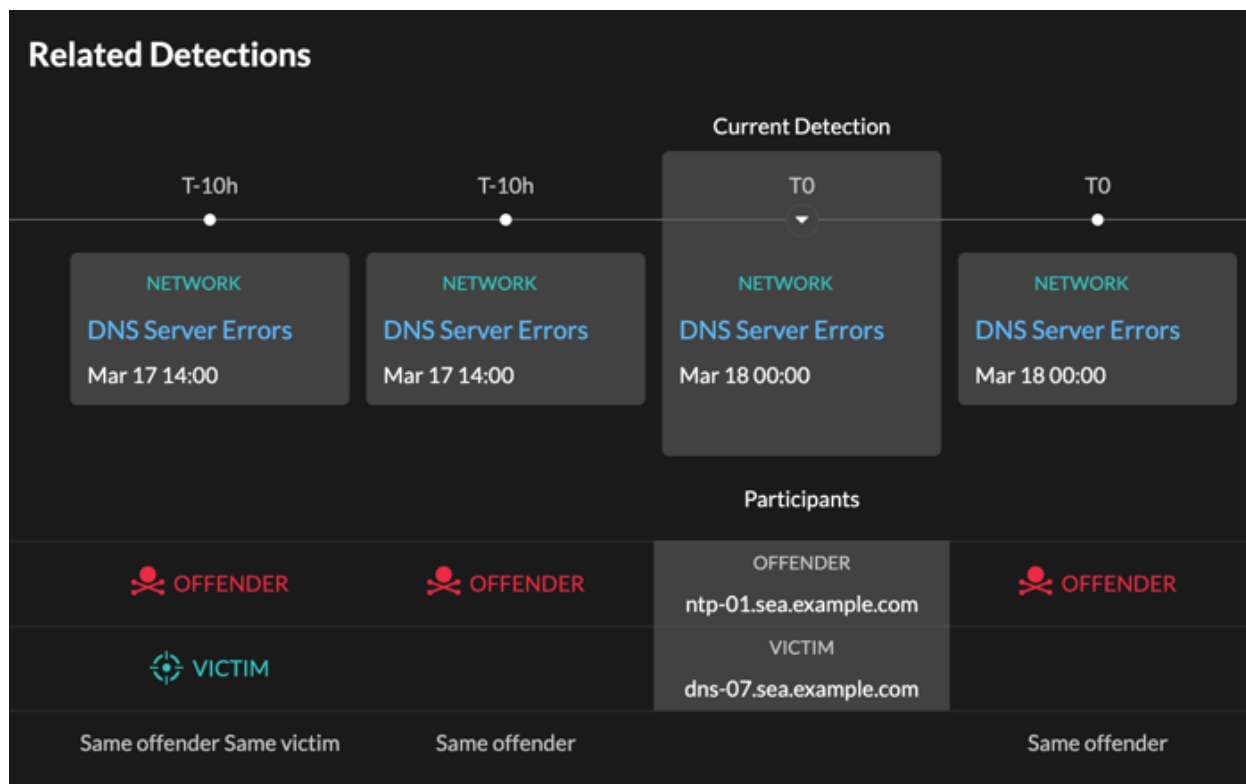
Related Detections

Current Detection

T-10h

T-10h

T0

T0

NETWORK
DNS Server Errors
Mar 17 14:00

NETWORK
DNS Server Errors
Mar 17 14:00

NETWORK
DNS Server Errors
Mar 18 00:00

NETWORK
DNS Server Errors
Mar 18 00:00

Participants

OFFENDER

OFFENDER

OFFENDER
ntp-01.sea.example.com

OFFENDER

VICTIM

VICTIM
dns-07.sea.example.com

Same offender Same victim

Same offender

Same offender